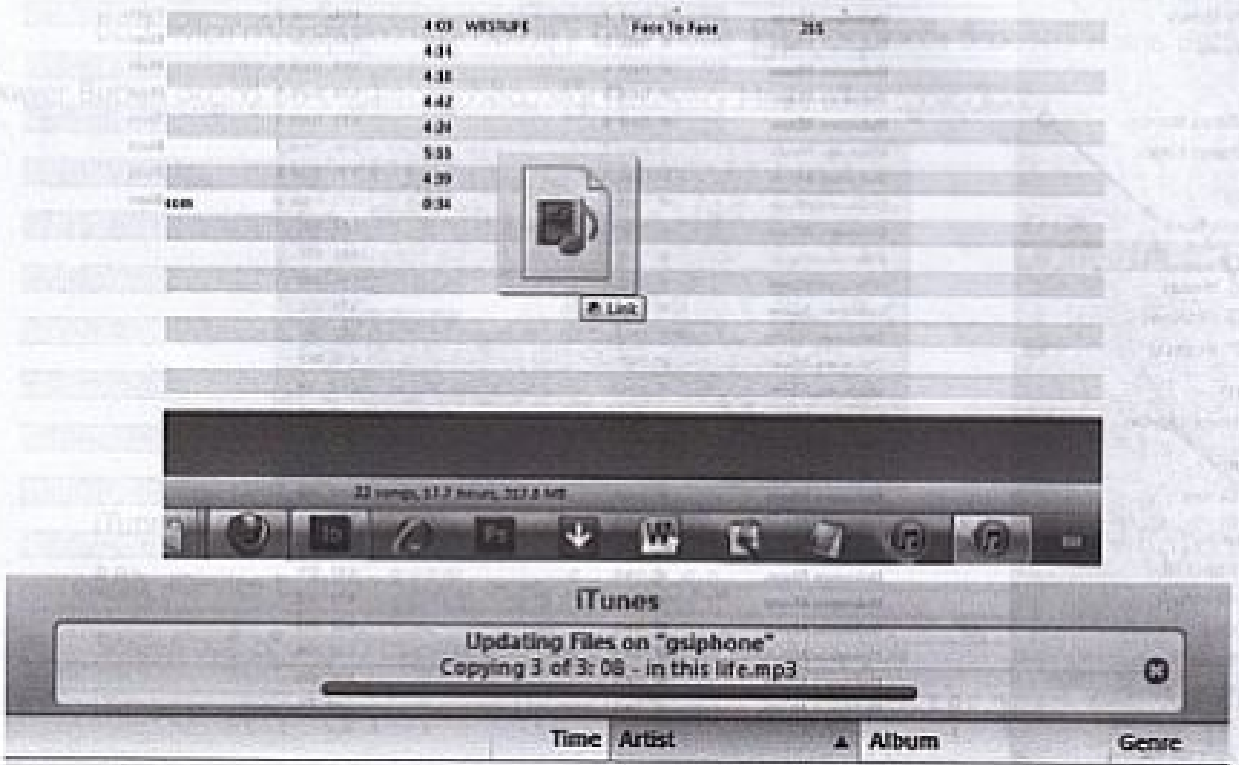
4:03 WESTLIFE Face To Face 255
4:34
4:38
4:42
4:24
5:33
4:39
com 0:34

Link

33 songs, 17.7 hours, 317.8 MB

iTunes

Updating Files on "gsiphone"
Copying 3 of 3: 08 - in this life.mp3

Time Artist Album Genre